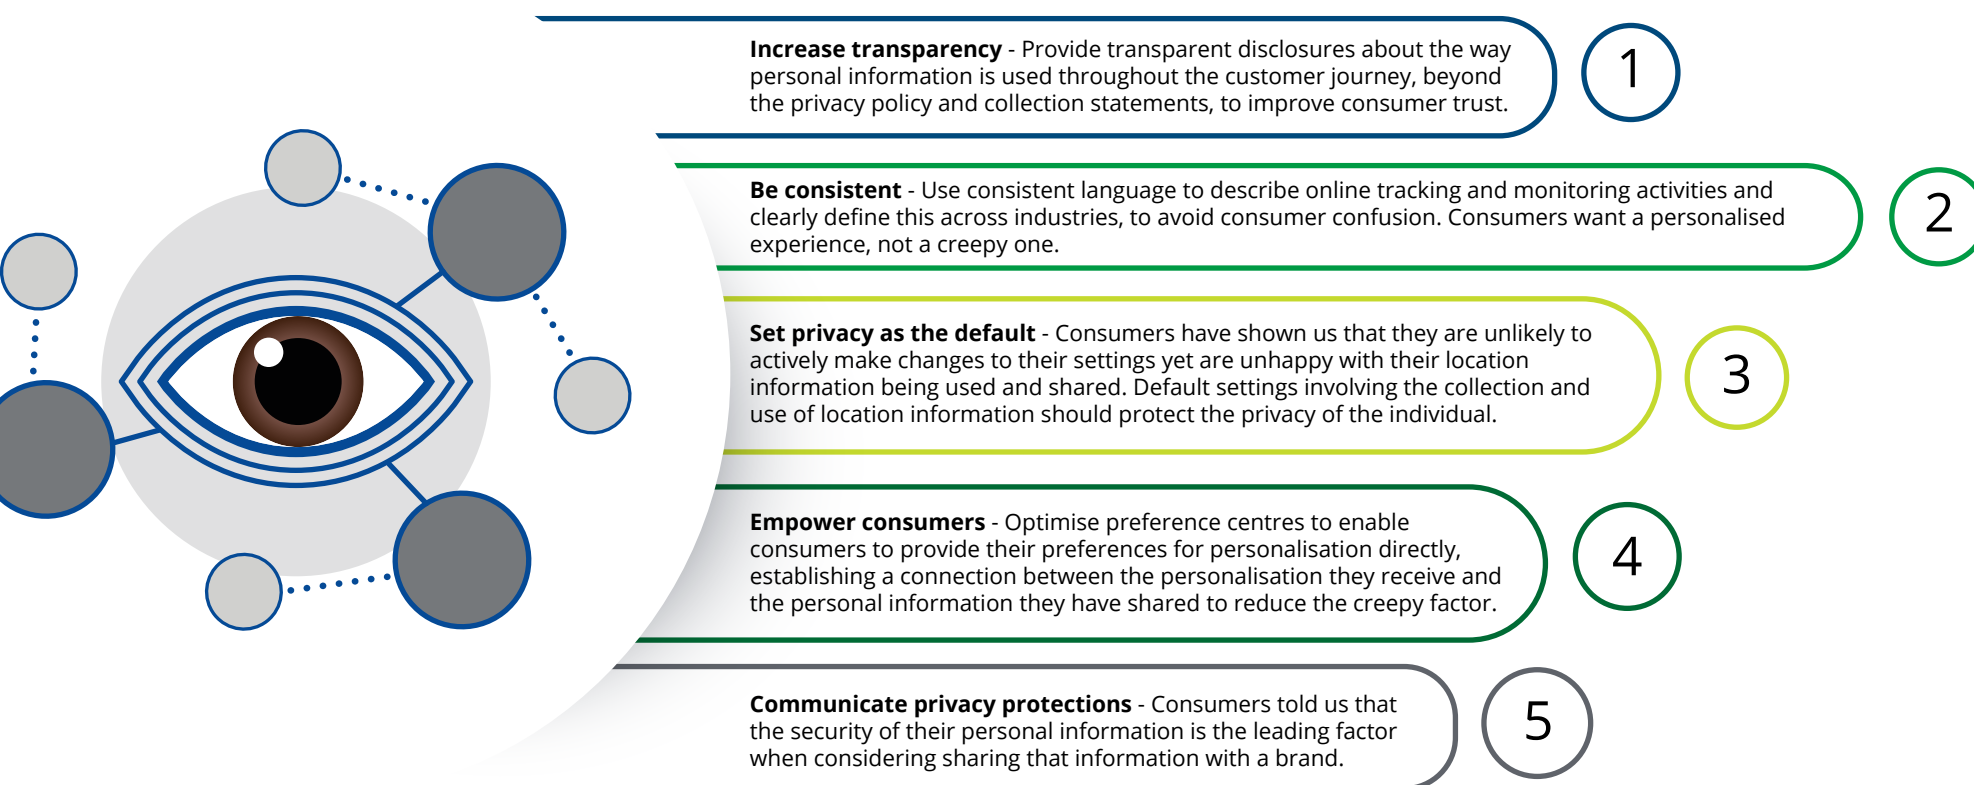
**Increase transparency** - Provide transparent disclosures about the way personal information is used throughout the customer journey, beyond the privacy policy and collection statements, to improve consumer trust.

1

**Be consistent** - Use consistent language to describe online tracking and monitoring activities and clearly define this across industries, to avoid consumer confusion. Consumers want a personalised experience, not a creepy one.

2

**Set privacy as the default** - Consumers have shown us that they are unlikely to actively make changes to their settings yet are unhappy with their location information being used and shared. Default settings involving the collection and use of location information should protect the privacy of the individual.

3

**Empower consumers** - Optimise preference centres to enable consumers to provide their preferences for personalisation directly, establishing a connection between the personalisation they receive and the personal information they have shared to reduce the creepy factor.

4

**Communicate privacy protections** - Consumers told us that the security of their personal information is the leading factor when considering sharing that information with a brand.

5